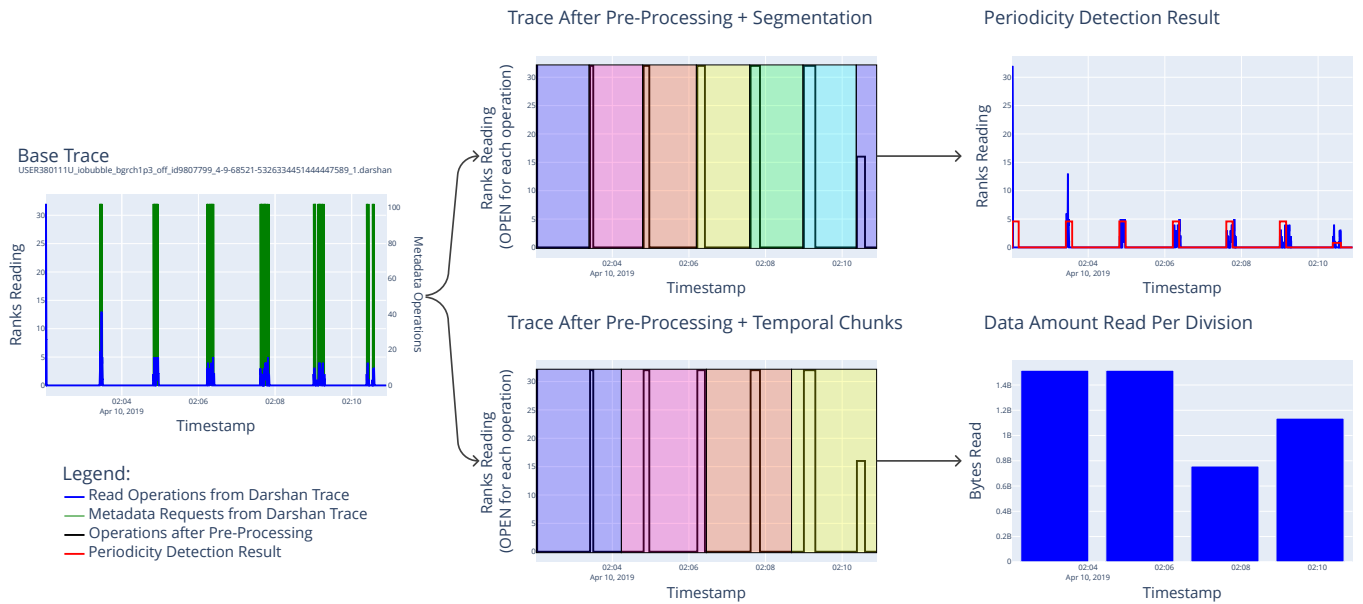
Base Trace
USER380111U_iobubble_bgrch1p3_off_id9807799_4-9-68521-5326334451444447589_1.darshan

Ranks Reading
0
5
10
15
20
25
30
02:04
Apr 10, 2019
02:06
02:08
02:10
Timestamp
0
20
40
60
80
100
Metadata Operations

Legend:
Read Operations from Darshan Trace
Metadata Requests from Darshan Trace
Operations after Pre-Processing
Periodicity Detection Result

Trace After Pre-Processing + Segmentation

Ranks Reading
(OPEN for each operation)
0
5
10
15
20
25
30
02:04
Apr 10, 2019
02:06
02:08
02:10
Timestamp

Trace After Pre-Processing + Temporal Chunks

Ranks Reading
(OPEN for each operation)
0
5
10
15
20
25
30
02:04
Apr 10, 2019
02:06
02:08
02:10
Timestamp

Periodicity Detection Result

Ranks Reading
0
5
10
15
20
25
30
02:04
Apr 10, 2019
02:06
02:08
02:10
Timestamp

Data Amount Read Per Division

Bytes Read
0
0.2B
0.4B
0.6B
0.8B
1B
1.2B
1.4B
02:04
Apr 10, 2019
02:06
02:08
02:10
Timestamp